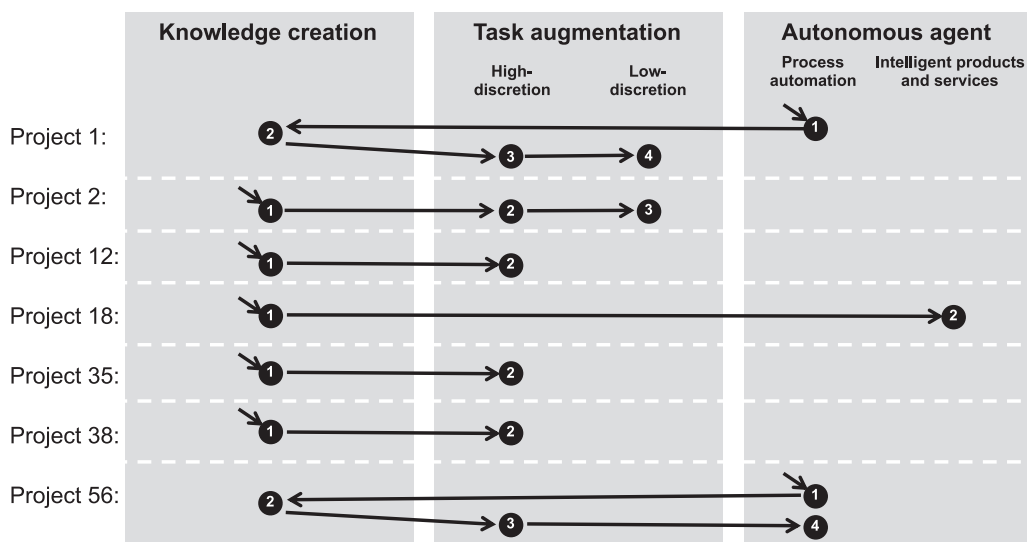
Knowledge creation

Task augmentation

High-discretion

Low-discretion

Autonomous agent

Process automation

Intelligent products and services

Project 1:
2
1
3
4

Project 2:
1
2
3

Project 12:
1
2

Project 18:
1
2

Project 35:
1
2

Project 38:
1
2

Project 56:
2
1
3
4